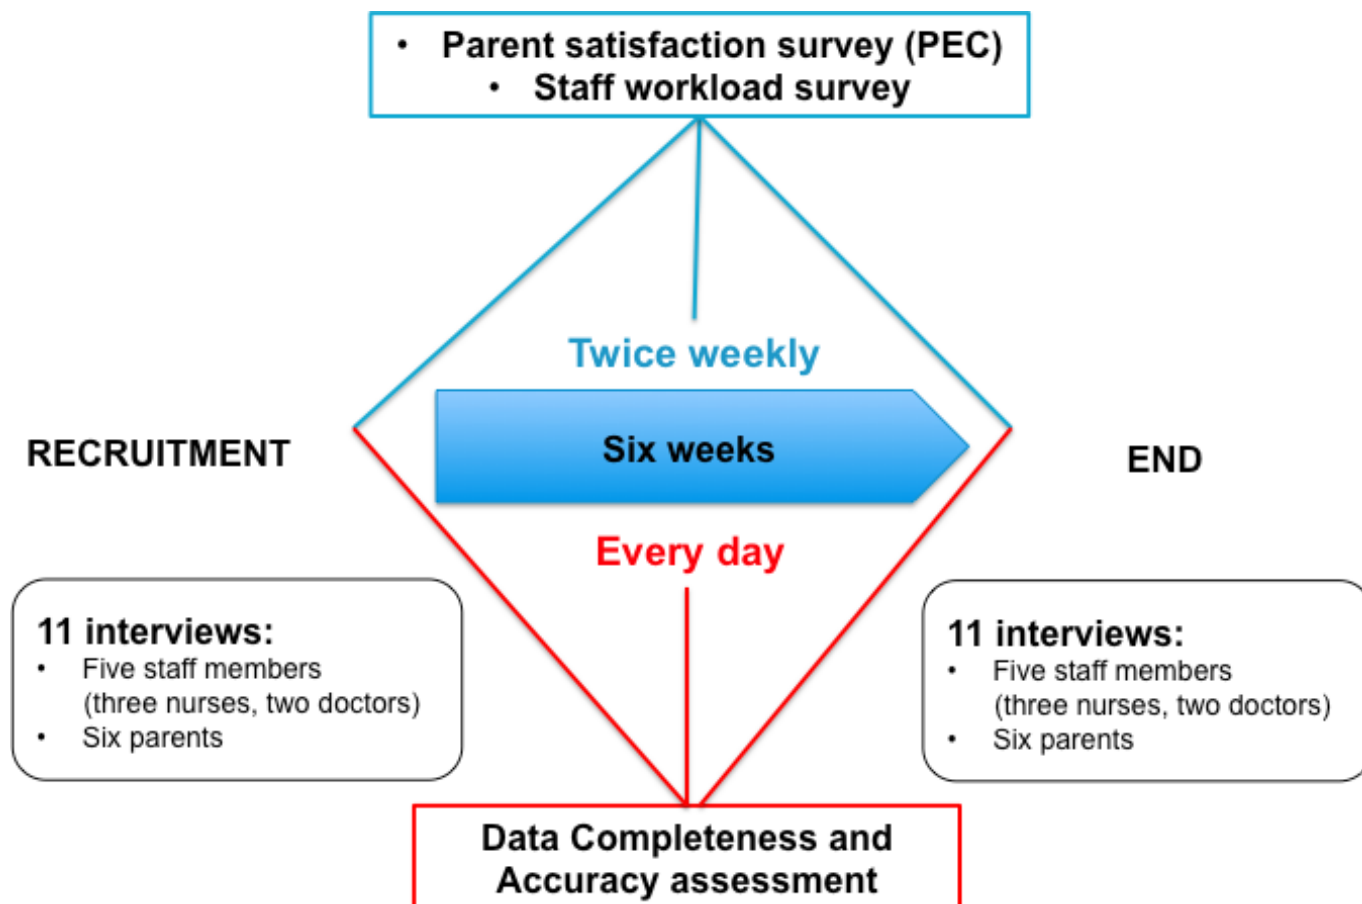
• Parent satisfaction survey (PEC)
• Staff workload survey

Twice weekly

RECRUITMENT

Six weeks

END

Every day

11 interviews:
• Five staff members (three nurses, two doctors)
• Six parents

11 interviews:
• Five staff members (three nurses, two doctors)
• Six parents

Data Completeness and Accuracy assessment